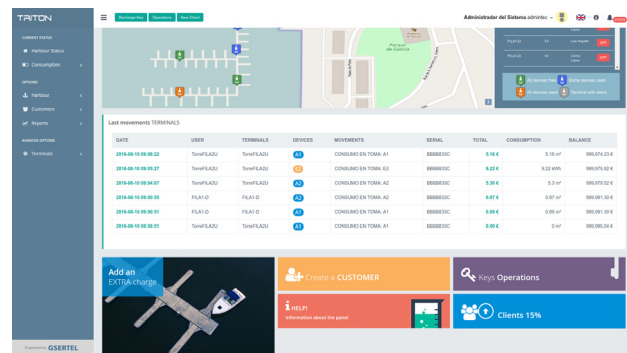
TRITON

Recharge Key Operations New Client

Administrador del Sistema admintec

CURRENT STATUS
Harbour Status
Consumption

OPTIONS
Harbour
Customers
Reports

ADVANCED OPTIONS
Terminals

Parque de Galicia

FILA1-D A1 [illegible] OFF
FILA1-D A2 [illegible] OFF

All devices free
Some devices used
All devices used
Terminal with alarm

Last movements TERMINALS

| DATE | USER | TERMINALS | DEVICES | MOVEMENTS | SERIAL | TOTAL | CONSUMPTION | BALANCE |
|---|---|---|---|---|---|---|---|---|
| 2016-08-10 09:08:22 | TorreFILA2U | TorreFILA2U | A1 | CONSUMO EN TOMA: A1 | BBBB833C | 5.16 € | 5.16 m³ | 999,974.23 € |
| 2016-08-10 09:05:27 | TorreFILA2U | TorreFILA2U | E2 | CONSUMO EN TOMA: E2 | BBBB833C | 9.22 € | 9.22 kWh | 999,979.82 € |
| 2016-08-10 09:04:07 | TorreFILA2U | TorreFILA2U | A2 | CONSUMO EN TOMA: A2 | BBBB833C | 5.30 € | 5.3 m³ | 999,979.82 € |
| 2016-08-10 09:00:03 | FILA1-D | FILA1-D | A2 | CONSUMO EN TOMA: A2 | BBBB833C | 0.87 € | 0.87 m³ | 999,981.30 € |
| 2016-08-10 09:00:01 | FILA1-D | FILA1-D | A1 | CONSUMO EN TOMA: A1 | BBBB833C | 0.00 € | 0.00 m³ | 999,981.30 € |
| 2016-08-10 08:58:31 | TorreFILA2U | TorreFILA2U | A1 | CONSUMO EN TOMA: A1 | BBBB833C | 0.00 € | 0 m³ | 999,086.04 € |

Add an EXTRA charge

Create a CUSTOMER

Keys Operations

HELP!
Information about the panel

Clients 15%

powered by GSERTEL